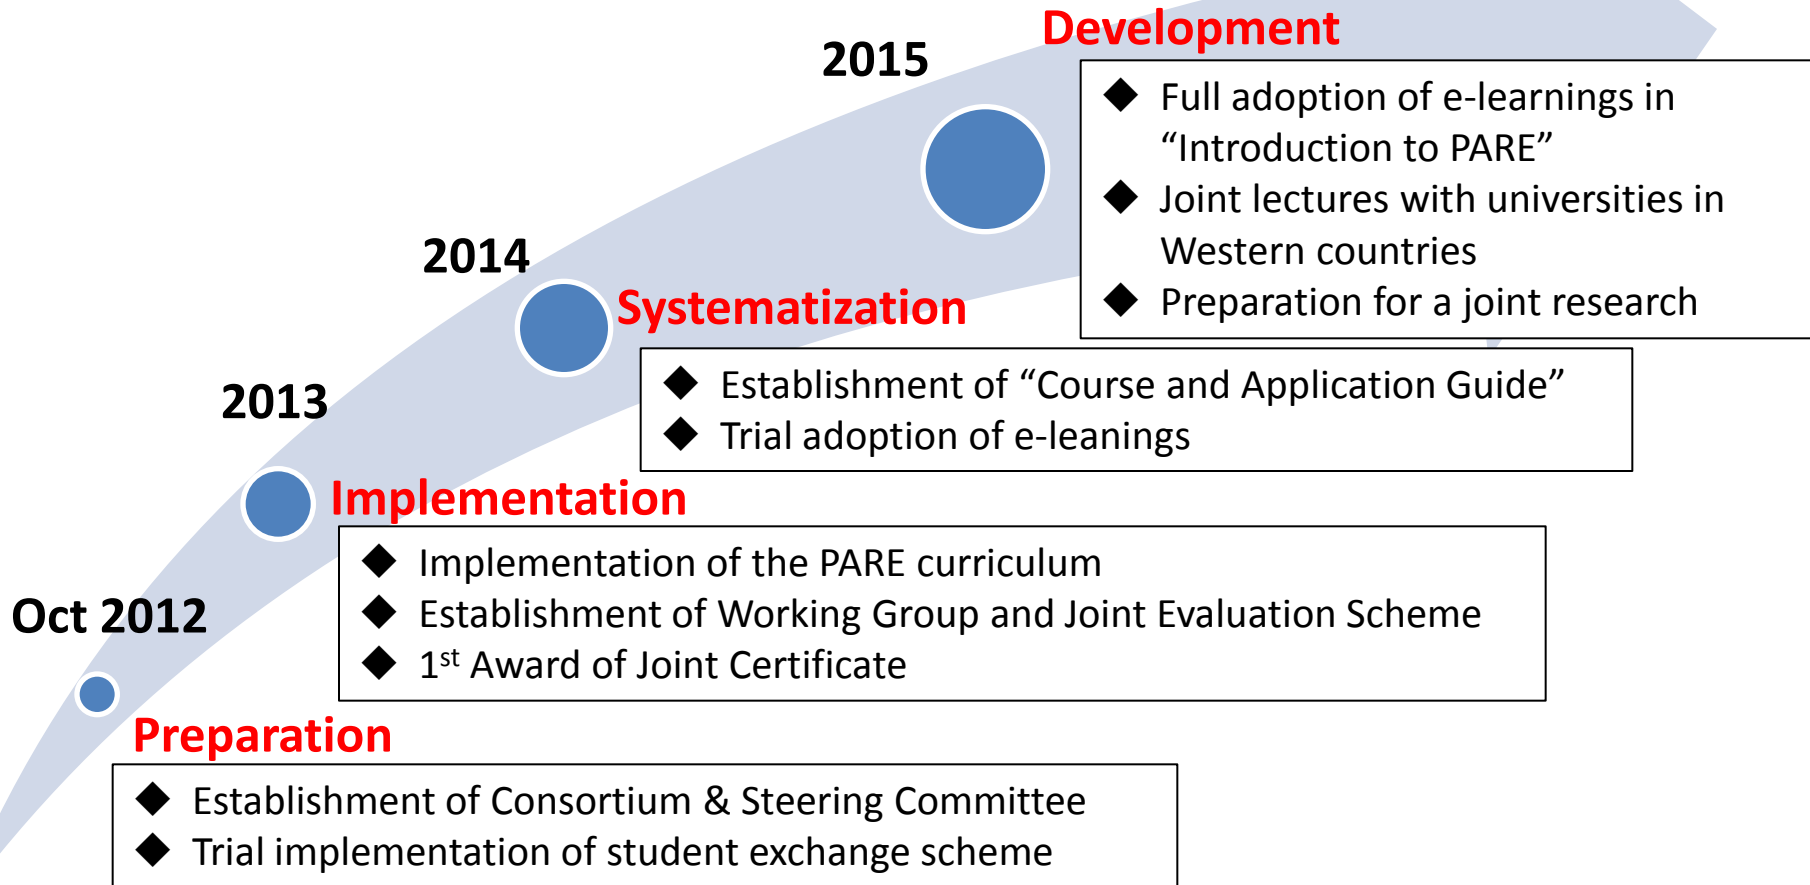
2015

Development

◆ Full adoption of e-learnings in "Introduction to PARE"
◆ Joint lectures with universities in Western countries
◆ Preparation for a joint research

2014

Systematization

◆ Establishment of "Course and Application Guide"
◆ Trial adoption of e-leanings

2013

Implementation

◆ Implementation of the PARE curriculum
◆ Establishment of Working Group and Joint Evaluation Scheme
◆ $1^{st}$ Award of Joint Certificate

Oct 2012

Preparation

◆ Establishment of Consortium & Steering Committee
◆ Trial implementation of student exchange scheme